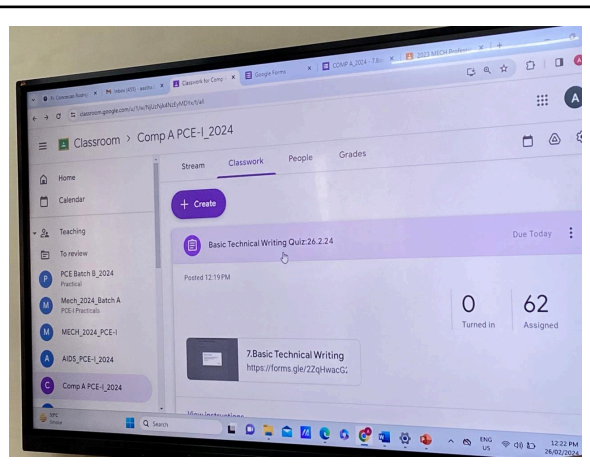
Classwork for Comp
Google Forms
COMP A 2024 - 7.B
2023 MECH Professi
classroom.google.com/u/1/w/NjUzNjM4NzEyMDYx/t/all

Classroom > Comp A PCE-I_2024

Stream
Classwork
People
Grades

Home
Calendar
Teaching
To review
PCE Batch B_2024
Practical
Mech_2024_Batch A
PCE-I Practicals
MECH_2024_PCE-I
AIDS_PCE-I_2024
Comp A PCE-I_2024

+ Create

Basic Technical Writing Quiz:26.2.24
Due Today

Posted 12:19 PM

0
Turned in
62
Assigned

7.Basic Technical Writing
https://forms.gle/2ZqHwacG

View instructions

Q Search

ENG
US
12:22 PM
26/02/2024